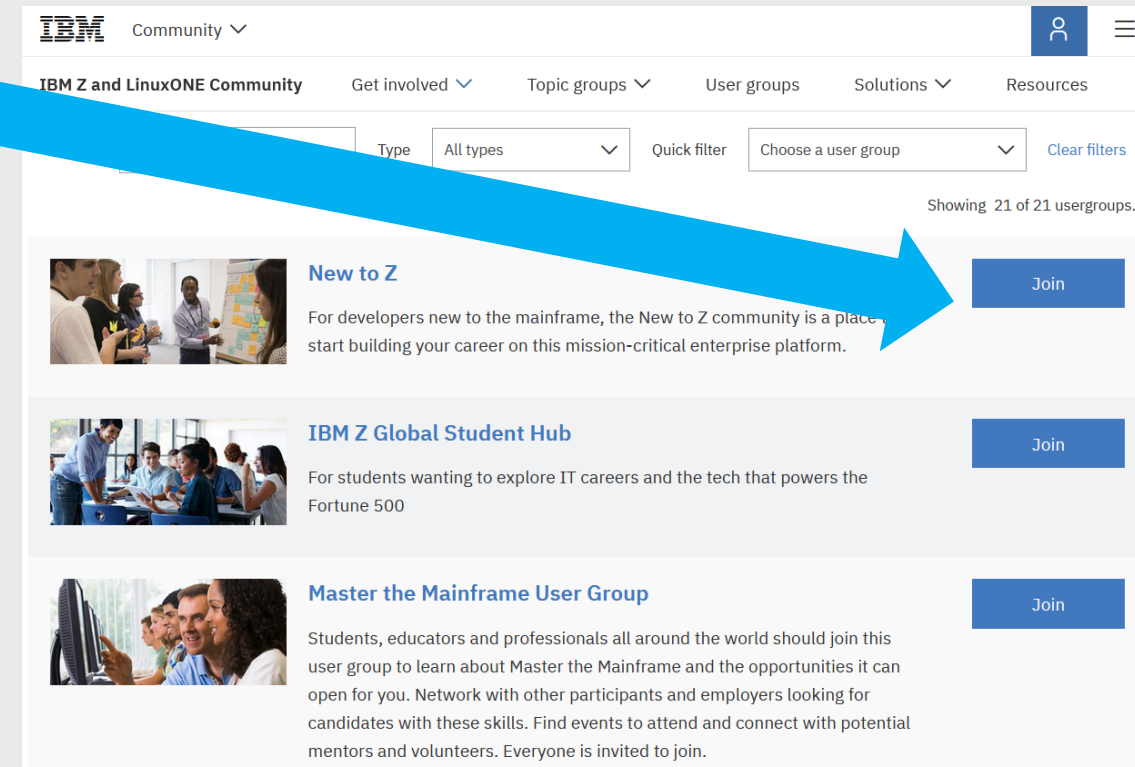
IBM Community

IBM Z and LinuxONE Community Get involved Topic groups User groups Solutions Resources

Type All types Quick filter Choose a user group Clear filters

Showing 21 of 21 usergroups.

New to Z

For developers new to the mainframe, the New to Z community is a place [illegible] start building your career on this mission-critical enterprise platform.

Join

IBM Z Global Student Hub

For students wanting to explore IT careers and the tech that powers the Fortune 500

Join

Master the Mainframe User Group

Students, educators and professionals all around the world should join this user group to learn about Master the Mainframe and the opportunities it can open for you. Network with other participants and employers looking for candidates with these skills. Find events to attend and connect with potential mentors and volunteers. Everyone is invited to join.

Join